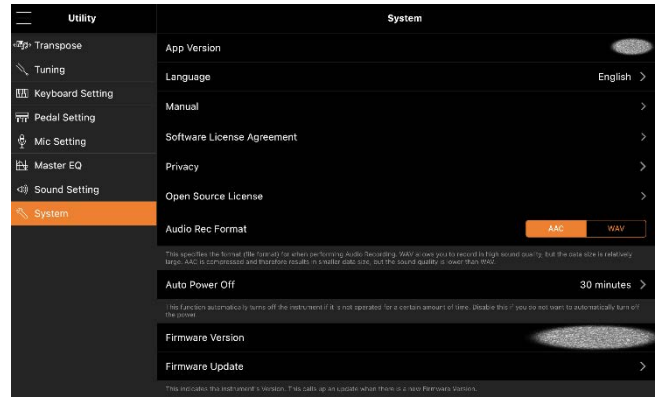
Utility

Transpose

Tuning

Keyboard Setting

Pedal Setting

Mic Setting

Master EQ

Sound Setting

System

System

App Version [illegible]

Language English >

Manual >

Software License Agreement >

Privacy >

Open Source License >

Audio Rec Format AAC WAV

This specifies the format (file format) for when performing Audio Recording. WAV allows you to record in high sound quality, but the data size is relatively large. AAC is compressed and therefore results in smaller data size, but the sound quality is lower than WAV.

Auto Power Off 30 minutes >

This function automatically turns off the instrument if it is not operated for a certain amount of time. Disable this if you do not want to automatically turn off the power.

Firmware Version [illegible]

Firmware Update >

This indicates the instrument's Version. This calls up an update when there is a new Firmware Version.